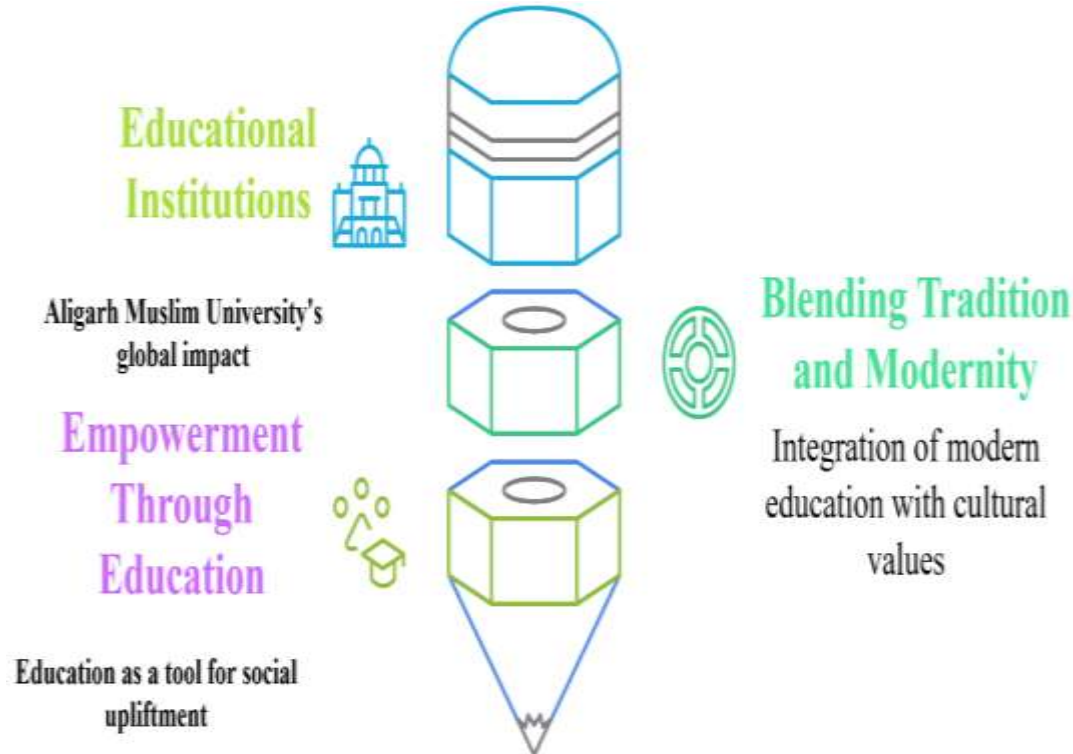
Educational Institutions

Aligarh Muslim University's global impact

Blending Tradition and Modernity

Integration of modern education with cultural values

Empowerment Through Education

Education as a tool for social upliftment